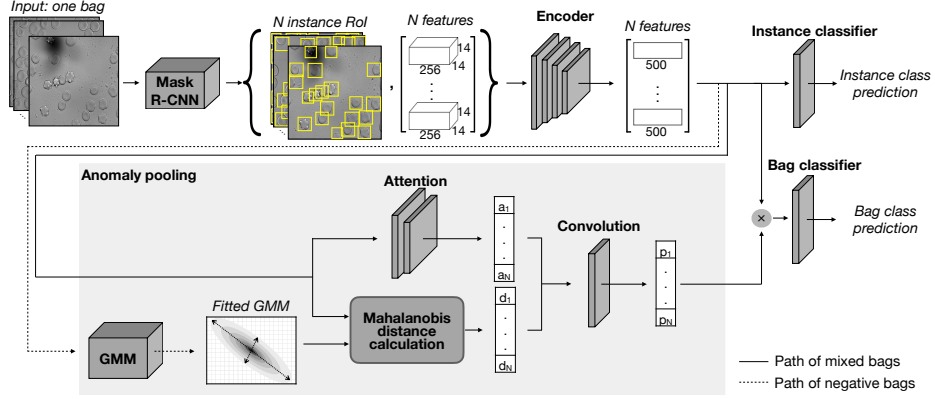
Input: one bag

Mask R-CNN

N instance RoI

N features

14

256

14

14

256

14

Encoder

N features

500

500

Instance classifier

Instance class prediction

Anomaly pooling

Attention

$a_1$

$a_N$

Convolution

$p_1$

$p_N$

Bag classifier

Bag class prediction

×

$d_1$

$d_N$

GMM

Fitted GMM

Mahalanobis distance calculation

Path of mixed bags

Path of negative bags